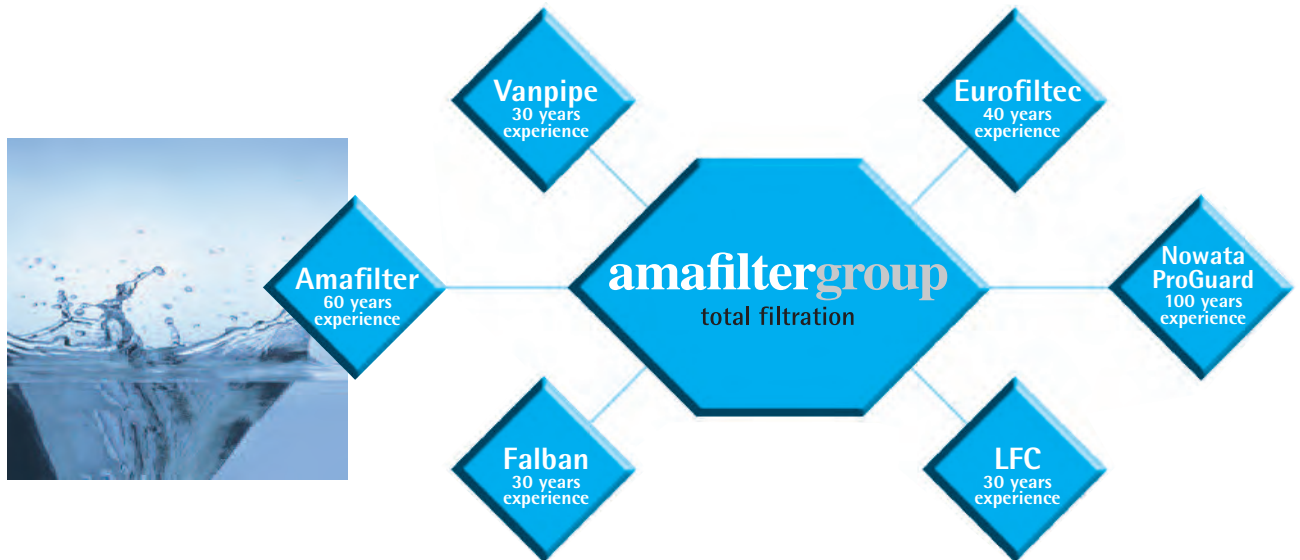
Vanpipe
30 years
experience

Eurofiltec
40 years
experience

Amafilter
60 years
experience

amafiltergroup
total filtration

Nowata
ProGuard
100 years
experience

Falban
30 years
experience

LFC
30 years
experience